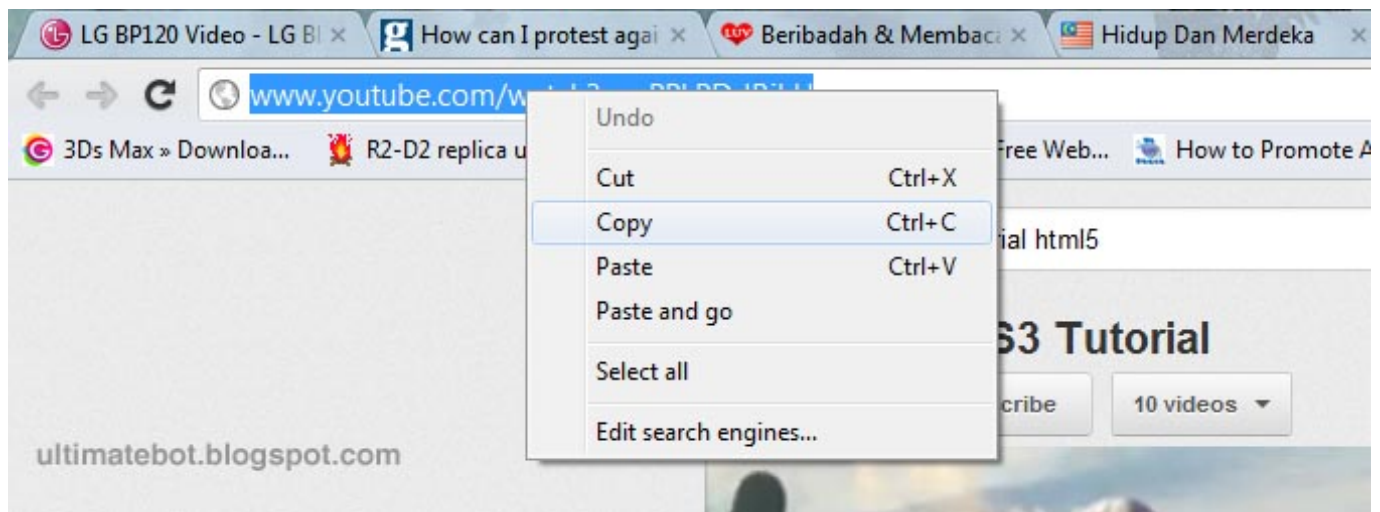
LG BP120 Video - LG Bl ×
How can I protest agai ×
Beribadah & Membaca ×
Hidup Dan Merdeka ×

www.youtube.com/w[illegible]

3Ds Max » Downloa...
R2-D2 replica u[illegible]
Free Web...
How to Promote A

Undo
Cut Ctrl+X
Copy Ctrl+C
Paste Ctrl+V
Paste and go
Select all
Edit search engines...

ial html5

S3 Tutorial

cribe
10 videos

ultimatebot.blogspot.com